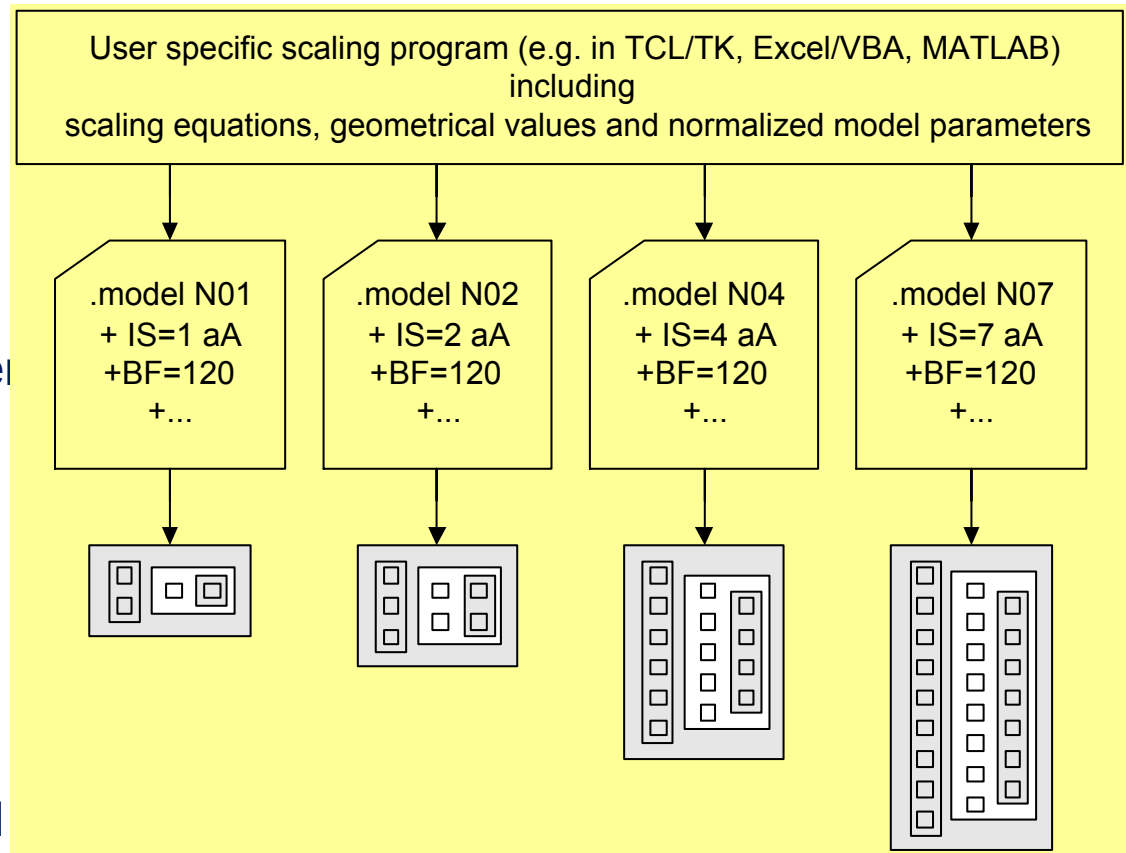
User specific scaling program (e.g. in TCL/TK, Excel/VBA, MATLAB) including scaling equations, geometrical values and normalized model parameters

.model N01
+ IS=1 aA
+BF=120
+...

.model N02
+ IS=2 aA
+BF=120
+...

.model N04
+ IS=4 aA
+BF=120
+...

.model N07
+ IS=7 aA
+BF=120
+...